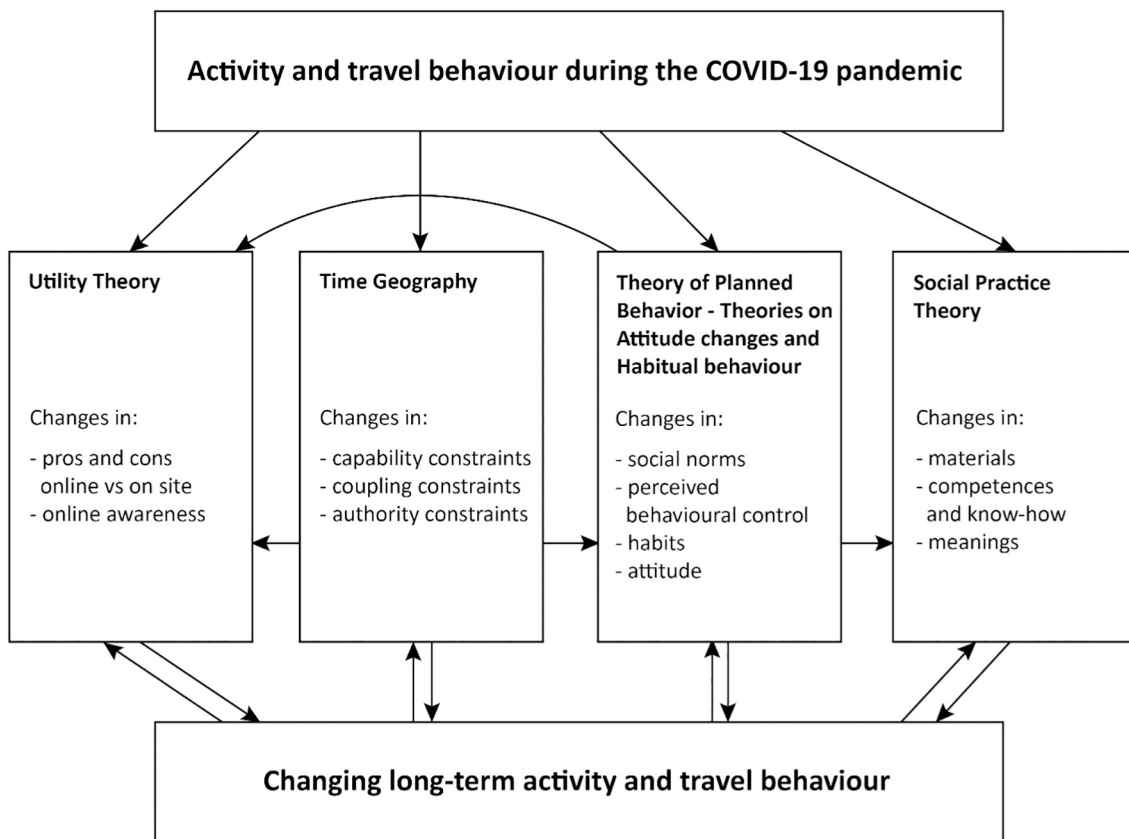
Activity and travel behaviour during the COVID-19 pandemic

Utility Theory

Changes in:

- pros and cons online vs on site
- online awareness

Time Geography

Changes in:

- capability constraints
- coupling constraints
- authority constraints

Theory of Planned Behavior - Theories on Attitude changes and Habitual behaviour

Changes in:

- social norms
- perceived behavioural control
- habits
- attitude

Social Practice Theory

Changes in:

- materials
- competences and know-how
- meanings

Changing long-term activity and travel behaviour